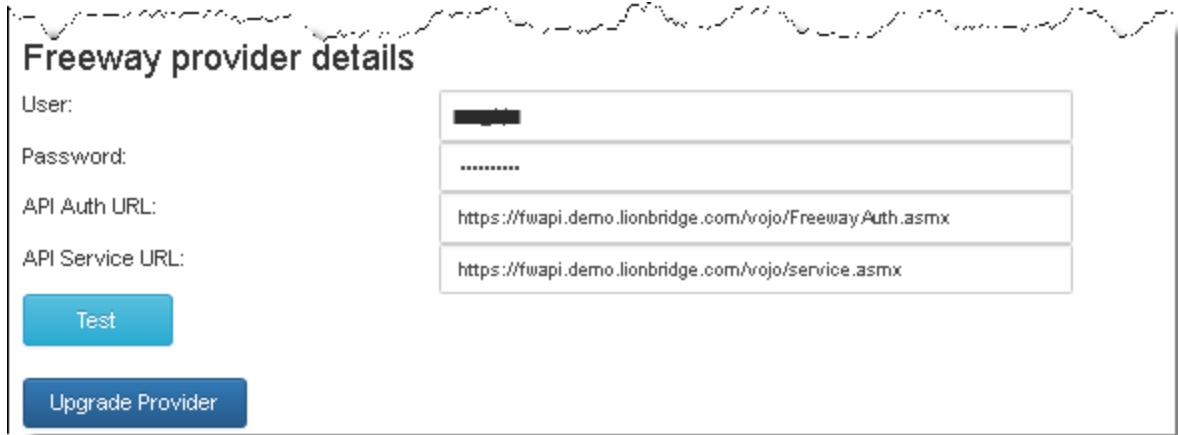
Freeway provider details

User:

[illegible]

Password:

••••••••••

API Auth URL:

https://fwapi.demo.lionbridge.com/vojo/FreewayAuth.asmx

API Service URL:

https://fwapi.demo.lionbridge.com/vojo/service.asmx

Test

Upgrade Provider